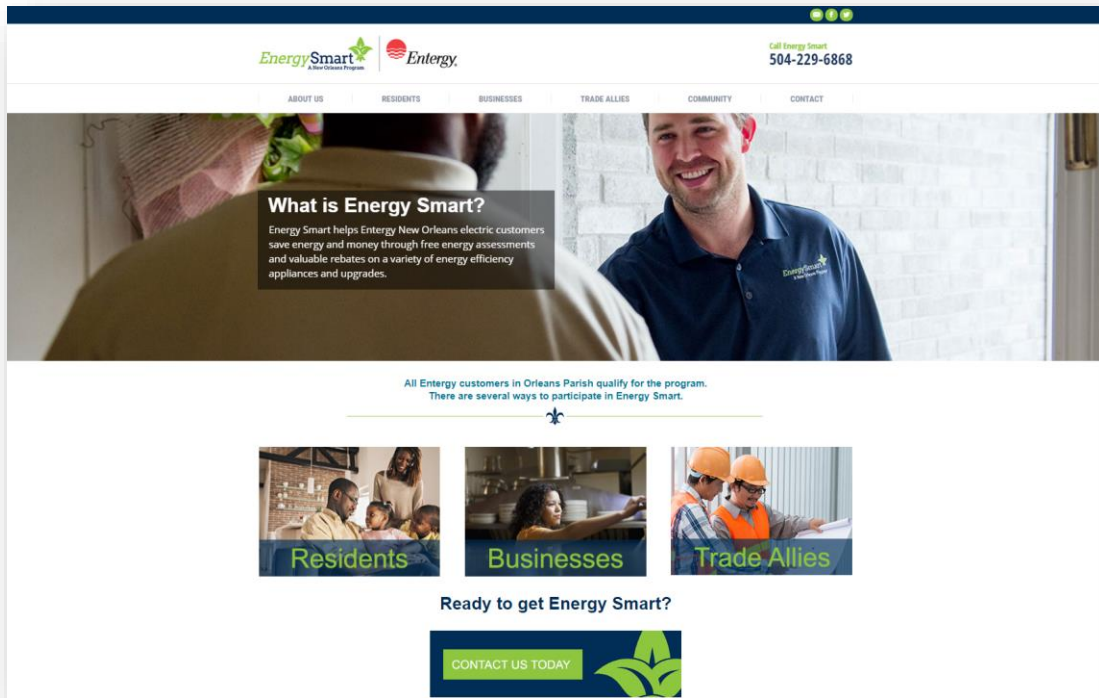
EnergySmart
A New Orleans Program

Entergy.

Call Energy Smart
504-229-6868

ABOUT US RESIDENTS BUSINESSES TRADE ALLIES COMMUNITY CONTACT

What is Energy Smart?

Energy Smart helps Entergy New Orleans electric customers save energy and money through free energy assessments and valuable rebates on a variety of energy efficiency appliances and upgrades.

EnergySmart
A New Orleans Program

All Entergy customers in Orleans Parish qualify for the program.
There are several ways to participate in Energy Smart.

Residents

Businesses

Trade Allies

Ready to get Energy Smart?

CONTACT US TODAY